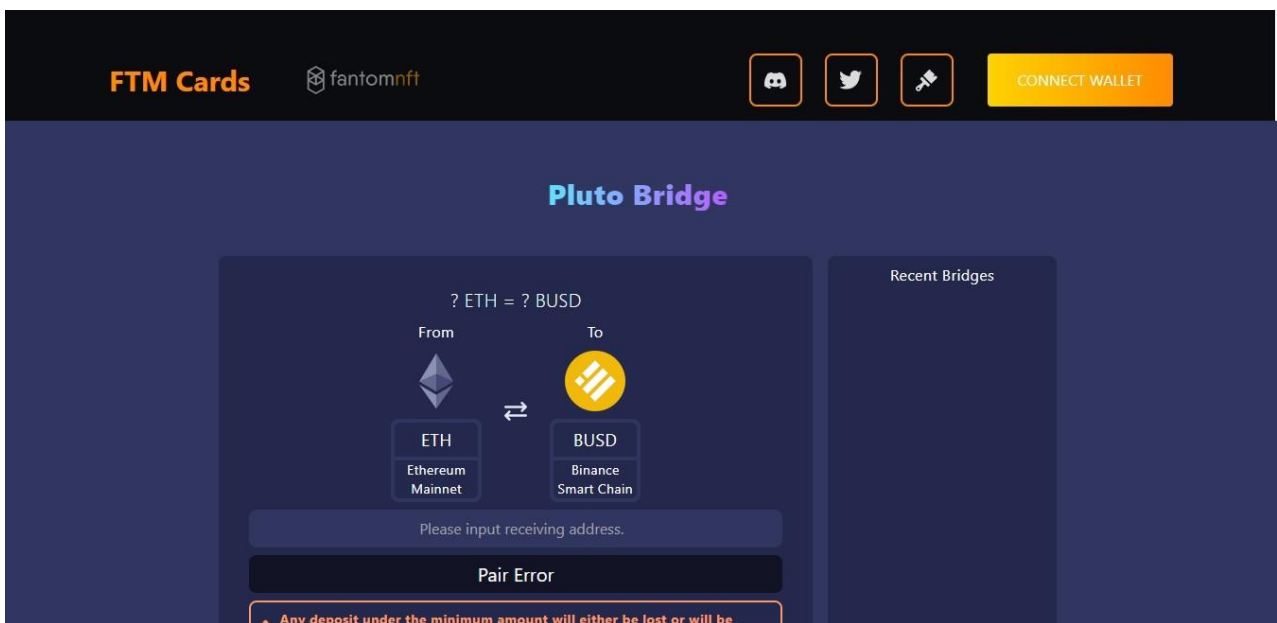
FTM Cards fantomnft

CONNECT WALLET

Pluto Bridge

? ETH = ? BUSD

From

To

ETH
Ethereum Mainnet

BUSD
Binance Smart Chain

Please input receiving address.

Pair Error

Any deposit under the minimum amount will either be lost or will be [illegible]

Recent Bridges